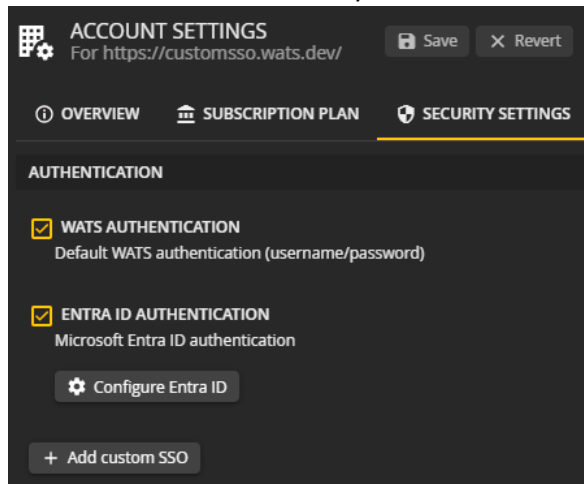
ACCOUNT SETTINGS
For https://customsso.wats.dev/

Save
Revert

OVERVIEW
SUBSCRIPTION PLAN
SECURITY SETTINGS

AUTHENTICATION

WATS AUTHENTICATION
Default WATS authentication (username/password)

ENTRA ID AUTHENTICATION
Microsoft Entra ID authentication

Configure Entra ID

+ Add custom SSO